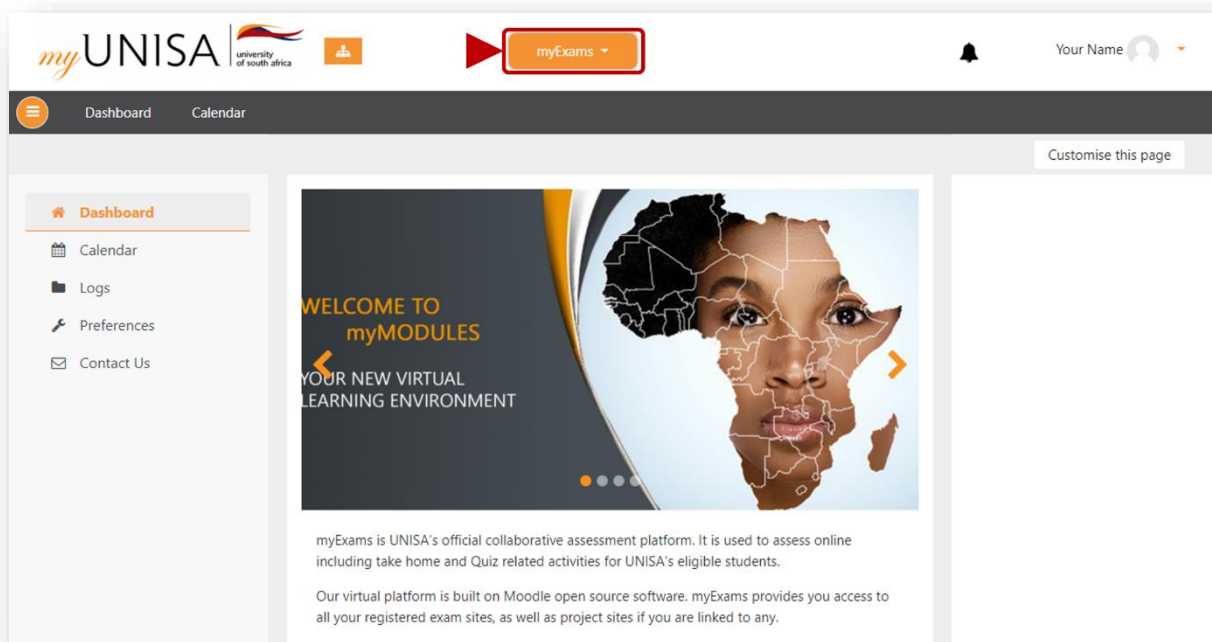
myUNISA university of south africa

myExams

Your Name

Dashboard Calendar

Customise this page

Dashboard
Calendar
Logs
Preferences
Contact Us

WELCOME TO
myMODULES
YOUR NEW VIRTUAL
LEARNING ENVIRONMENT

myExams is UNISA's official collaborative assessment platform. It is used to assess online including take home and Quiz related activities for UNISA's eligible students.

Our virtual platform is built on Moodle open source software. myExams provides you access to all your registered exam sites, as well as project sites if you are linked to any.